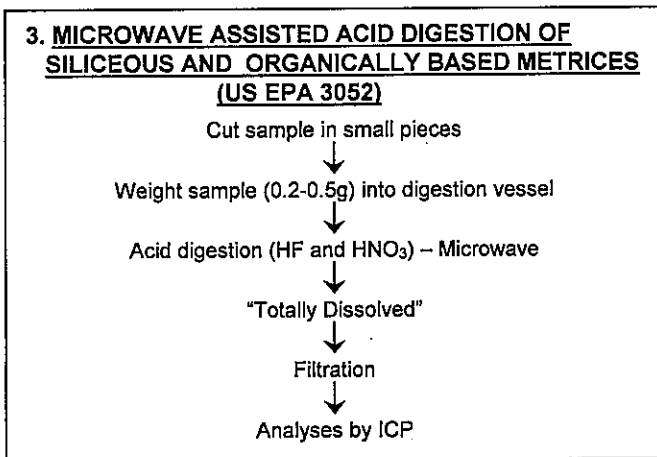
3. MICROWAVE ASSISTED ACID DIGESTION OF SILICEOUS AND ORGANICALLY BASED METRICES (US EPA 3052)

Cut sample in small pieces

Weight sample (0.2-0.5g) into digestion vessel

Acid digestion (HF and $HNO_3$) – Microwave

"Totally Dissolved"

Filtration

Analyses by ICP